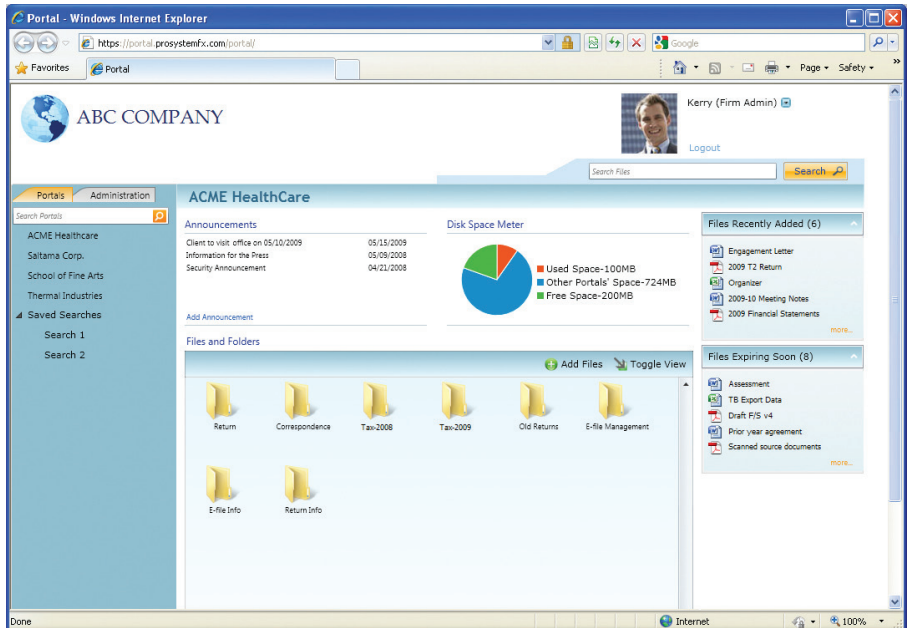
Portal - Windows Internet Explorer

https://portal.prosystemfx.com/portal/

Google

Favorites

Portal

Page ▾ Safety ▾

ABC COMPANY

Kerry (Firm Admin)

Logout

Search Files

Search

Portals | Administration

Search Portals

ACME Healthcare

Saitama Corp.

School of Fine Arts

Thermal Industries

Saved Searches

Search 1

Search 2

ACME HealthCare

Announcements

| | |
|---|---|
| Client to visit office on 05/10/2009 | 05/15/2009 |
| Information for the Press | 05/09/2008 |
| Security Announcement | 04/21/2008 |

Add Announcement

Disk Space Meter

Used Space-100MB

Other Portals' Space-724MB

Free Space-200MB

Files and Folders

Add Files

Toggle View

Return

Correspondence

Tax-2008

Tax-2009

Old Returns

E-file Management

E-file Info

Return Info

Files Recently Added (6)

Engagement Letter

2009 T2 Return

Organizer

2009-10 Meeting Notes

2009 Financial Statements

more...

Files Expiring Soon (8)

Assessment

TB Export Data

Draft F/S v4

Prior year agreement

Scanned source documents

more...

Done

Internet

100%